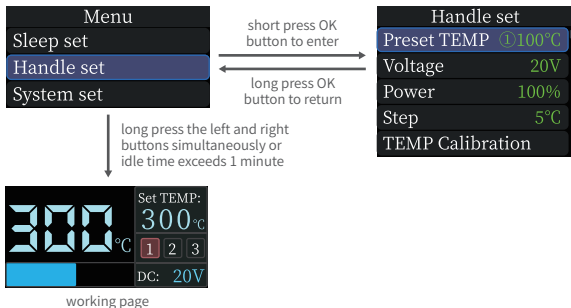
Menu
Sleep set
Handle set
System set

short press OK button to enter

long press OK button to return

Handle set
Preset TEMP ①100℃
Voltage 20V
Power 100%
Step 5℃
TEMP Calibration

long press the left and right buttons simultaneously or idle time exceeds 1 minute

300℃
Set TEMP:
300℃
1 2 3
DC: 20V

working page